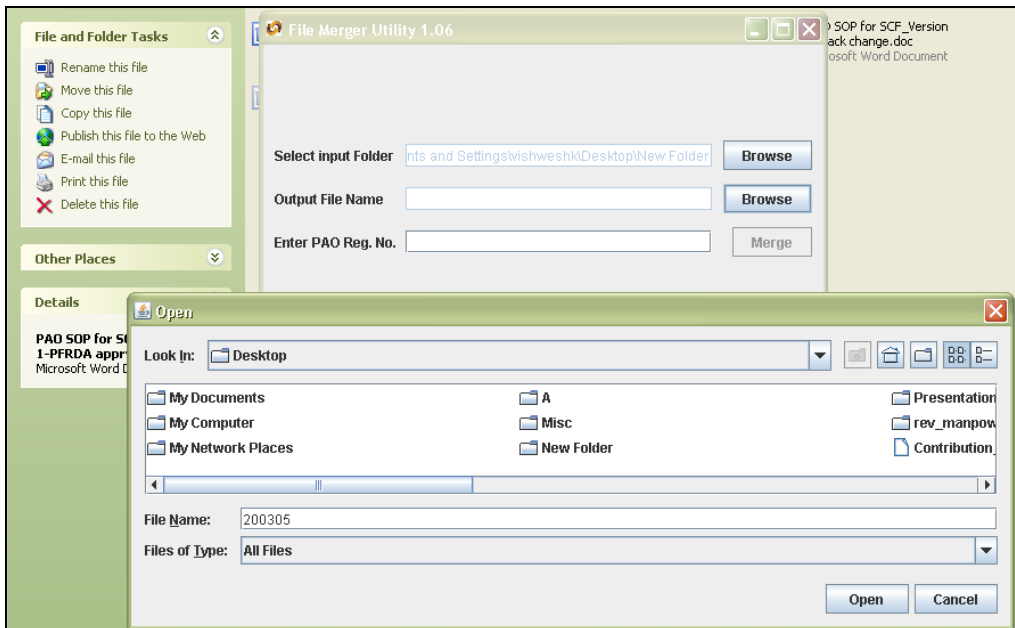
File and Folder Tasks

Rename this file
Move this file
Copy this file
Publish this file to the Web
E-mail this file
Print this file
Delete this file

Other Places

Details

PAO SOP for S
1-PFRDA appr
Microsoft Word D

File Merger Utility 1.06

) SOP for SCF_Version
ack change.doc
osoft Word Document

Select input Folder nts and Settings\vishweshk\Desktop\New Folder Browse

Output File Name Browse

Enter PAO Reg. No. Merge

Open

Look In: Desktop

My Documents
My Computer
My Network Places
A
Misc
New Folder
Presentation
rev_manpow
Contribution_

File Name: 200305

Files of Type: All Files

Open Cancel